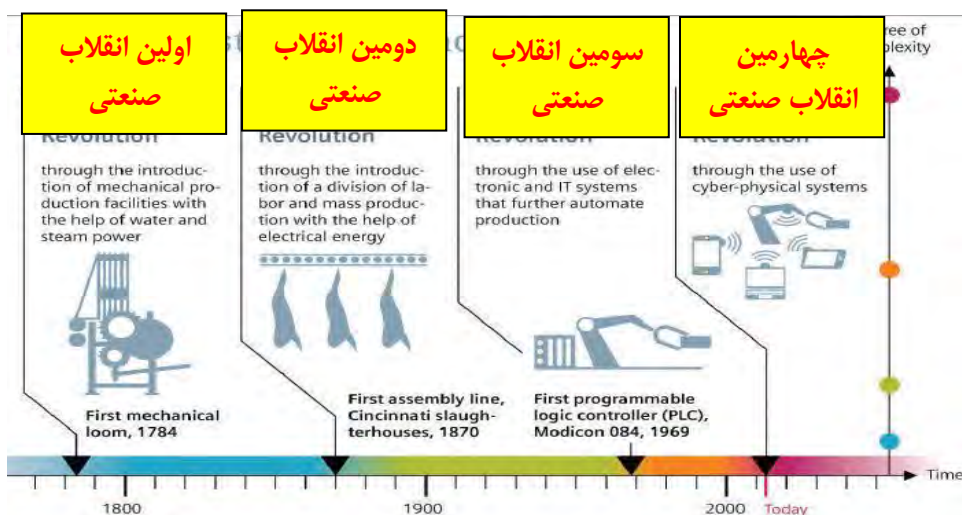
اولین انقلاب صنعتی

Revolution

through the introduction of mechanical production facilities with the help of water and steam power

First mechanical loom, 1784

دومین انقلاب صنعتی

Revolution

through the introduction of a division of labor and mass production with the help of electrical energy

First assembly line, Cincinnati slaughterhouses, 1870

سومین انقلاب صنعتی

Revolution

through the use of electronic and IT systems that further automate production

First programmable logic controller (PLC), Modicon 084, 1969

چهارمین انقلاب صنعتی

Revolution

through the use of cyber-physical systems

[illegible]ree of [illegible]plexity

1800

1900

2000

Today

Time